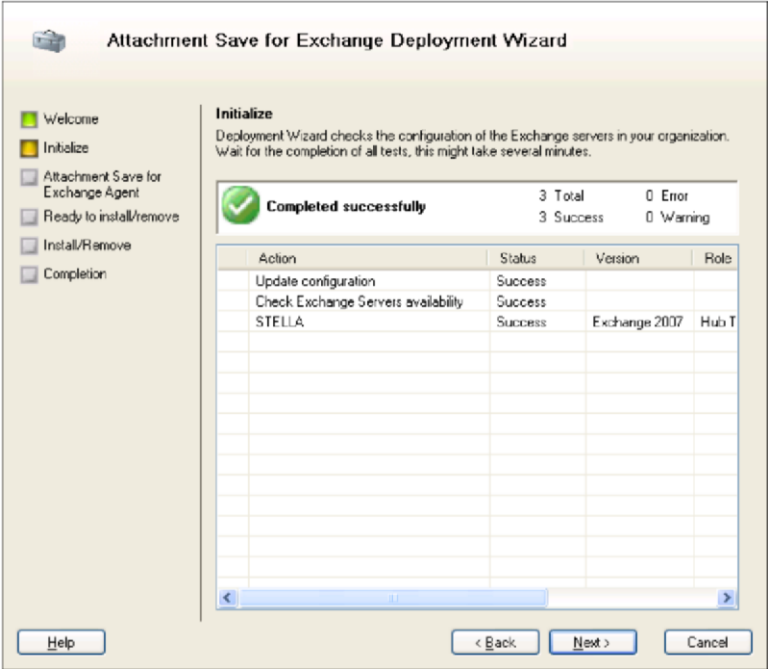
Attachment Save for Exchange Deployment Wizard

Welcome
Initialize
Attachment Save for Exchange Agent
Ready to install/remove
Install/Remove
Completion

Initialize

Deployment Wizard checks the configuration of the Exchange servers in your organization. Wait for the completion of all tests, this might take several minutes.

Completed successfully

3 Total 0 Error
3 Success 0 Warning

| Action | Status | Version | Role |
|---|---|---|---|
| Update configuration | Success | | |
| Check Exchange Servers availability | Success | | |
| STELLA | Success | Exchange 2007 | Hub T |

Help

< Back

Next >

Cancel